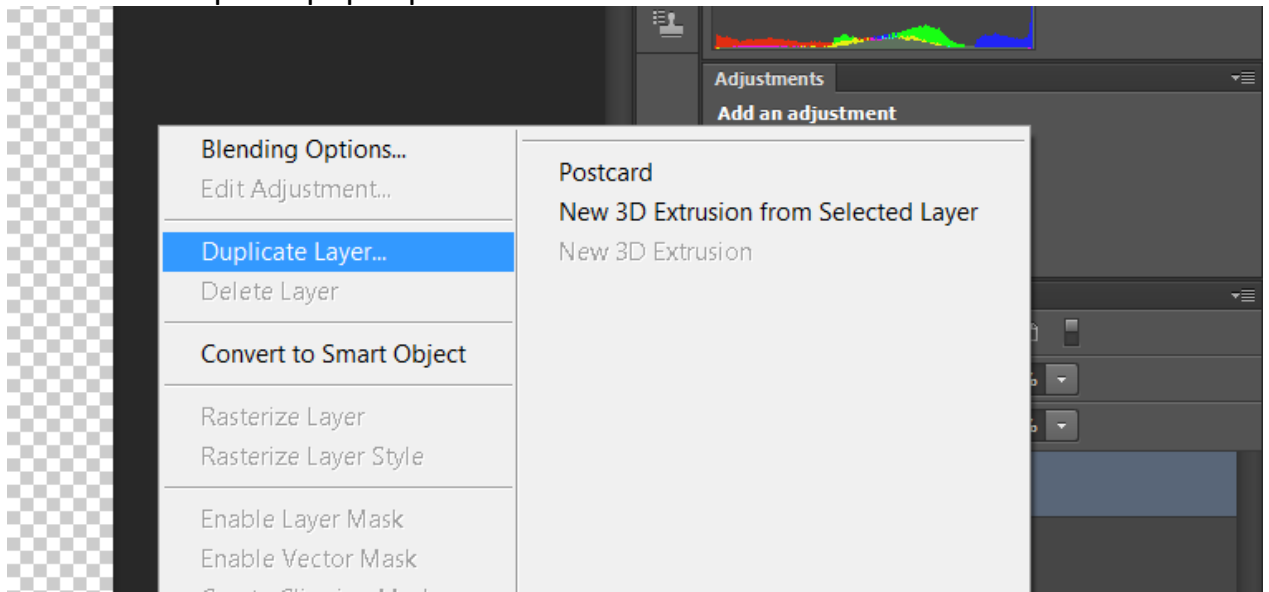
Adjustments

Add an adjustment

Blending Options...
Edit Adjustment...

Duplicate Layer...
Delete Layer

Convert to Smart Object

Rasterize Layer
Rasterize Layer Style

Enable Layer Mask
Enable Vector Mask
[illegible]

Postcard
New 3D Extrusion from Selected Layer
New 3D Extrusion